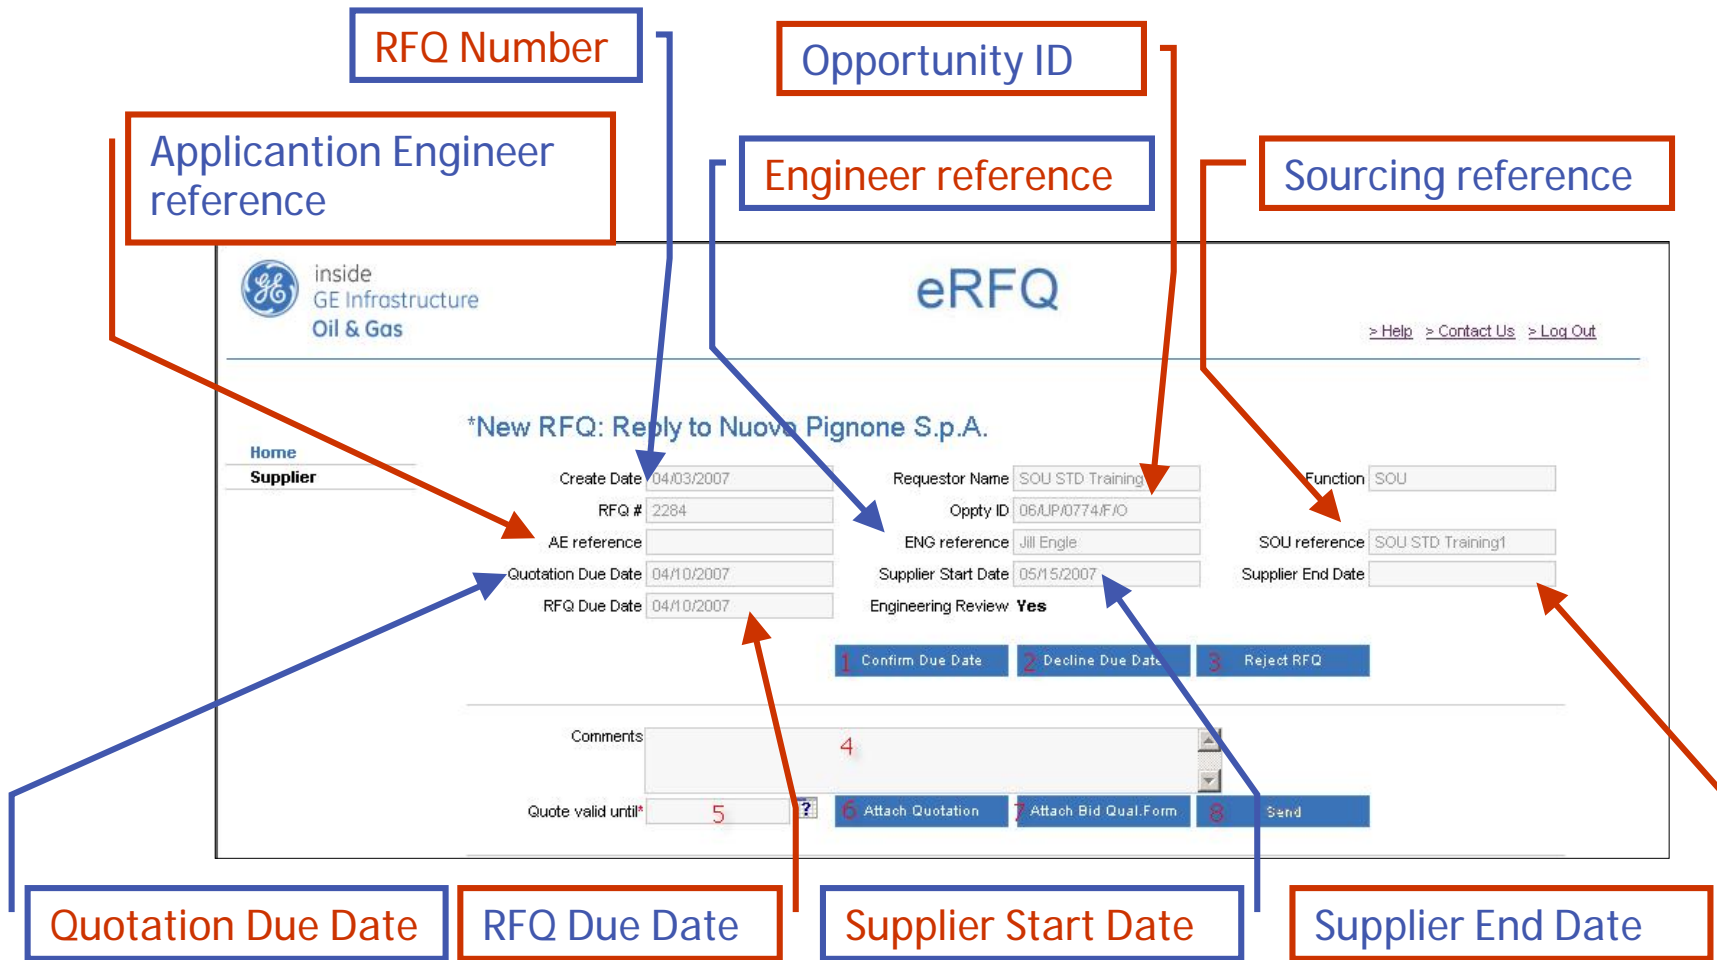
RFQ Number

Opportunity ID

Applicantion Engineer reference

Engineer reference

Sourcing reference

inside
GE Infrastructure
Oil & Gas

eRFQ

> Help > Contact Us > Log Out

*New RFQ: Reply to Nuovo Pignone S.p.A.

Home
Supplier

Create Date 04/03/2007
RFQ # 2284
AE reference
Quotation Due Date 04/10/2007
RFQ Due Date 04/10/2007

Requestor Name SOU STD Training
Oppty ID 06/UP/0774/F/O
ENG reference Jill Engle
Supplier Start Date 05/15/2007
Engineering Review Yes

Function SOU
SOU reference SOU STD Training1
Supplier End Date

1 Confirm Due Date
2 Decline Due Date
3 Reject RFQ

Comments
4

Quote valid until* 5
6 Attach Quotation
7 Attach Bid Qual.Form
8 Send

Quotation Due Date

RFQ Due Date

Supplier Start Date

Supplier End Date